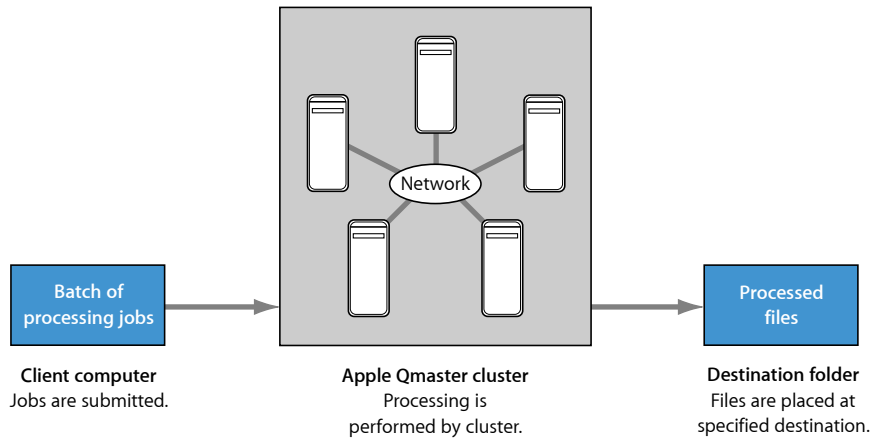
Network

Batch of processing jobs

Processed files

Client computer
Jobs are submitted.

Apple Qmaster cluster
Processing is performed by cluster.

Destination folder
Files are placed at specified destination.